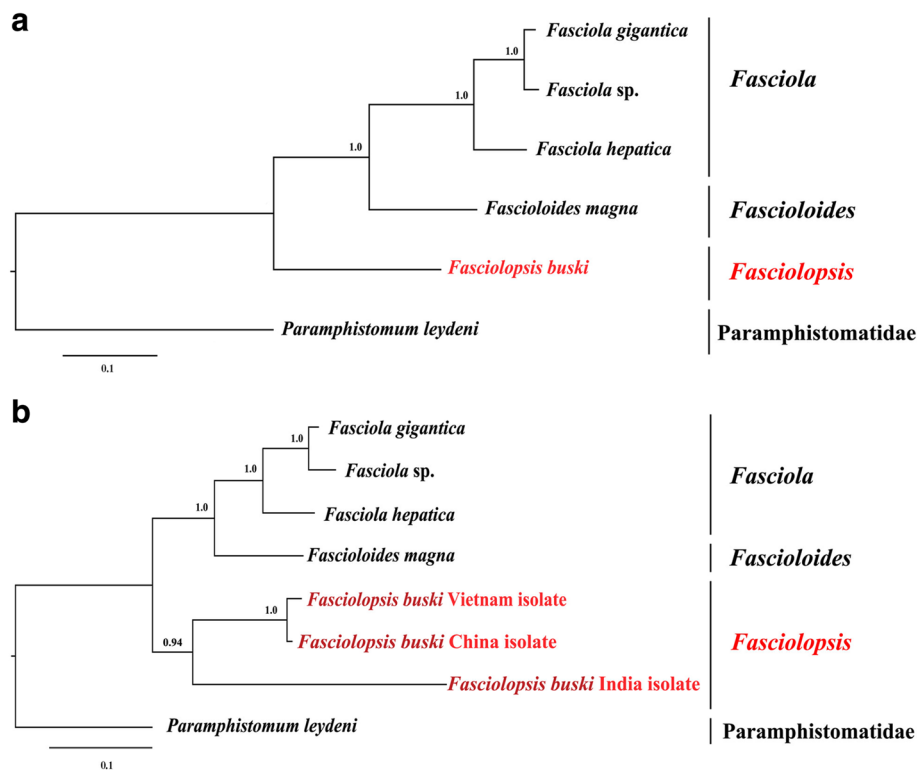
a

Fasciola gigantica
1.0
Fasciola sp.
1.0
Fasciola hepatica
1.0
Fascioloides magna
Fasciolopsis buski
Paramphistomum leydeni
0.1

Fasciola
Fascioloides
Fasciolopsis
Paramphistomatidae

b

Fasciola gigantica
1.0
Fasciola sp.
1.0
Fasciola hepatica
1.0
Fascioloides magna
Fasciolopsis buski Vietnam isolate
1.0
Fasciolopsis buski China isolate
0.94
Fasciolopsis buski India isolate
Paramphistomum leydeni
0.1

Fasciola
Fascioloides
Fasciolopsis
Paramphistomatidae